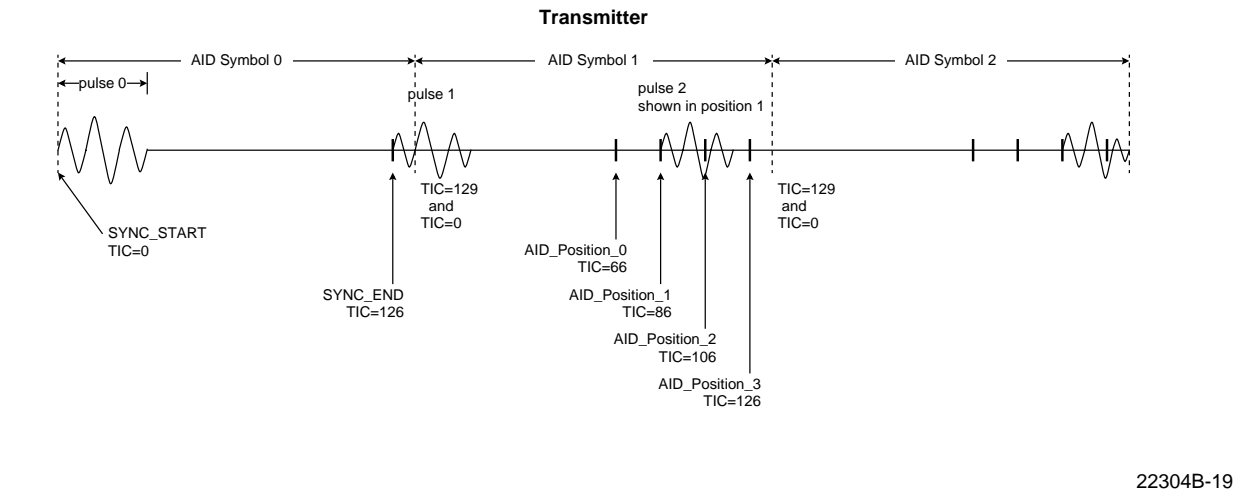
Transmitter

AID Symbol 0

AID Symbol 1

AID Symbol 2

pulse 0

pulse 1

pulse 2
shown in position 1

TIC=129
and
TIC=0

TIC=129
and
TIC=0

SYNC_START
TIC=0

SYNC_END
TIC=126

AID_Position_0
TIC=66

AID_Position_1
TIC=86

AID_Position_2
TIC=106

AID_Position_3
TIC=126

22304B-19